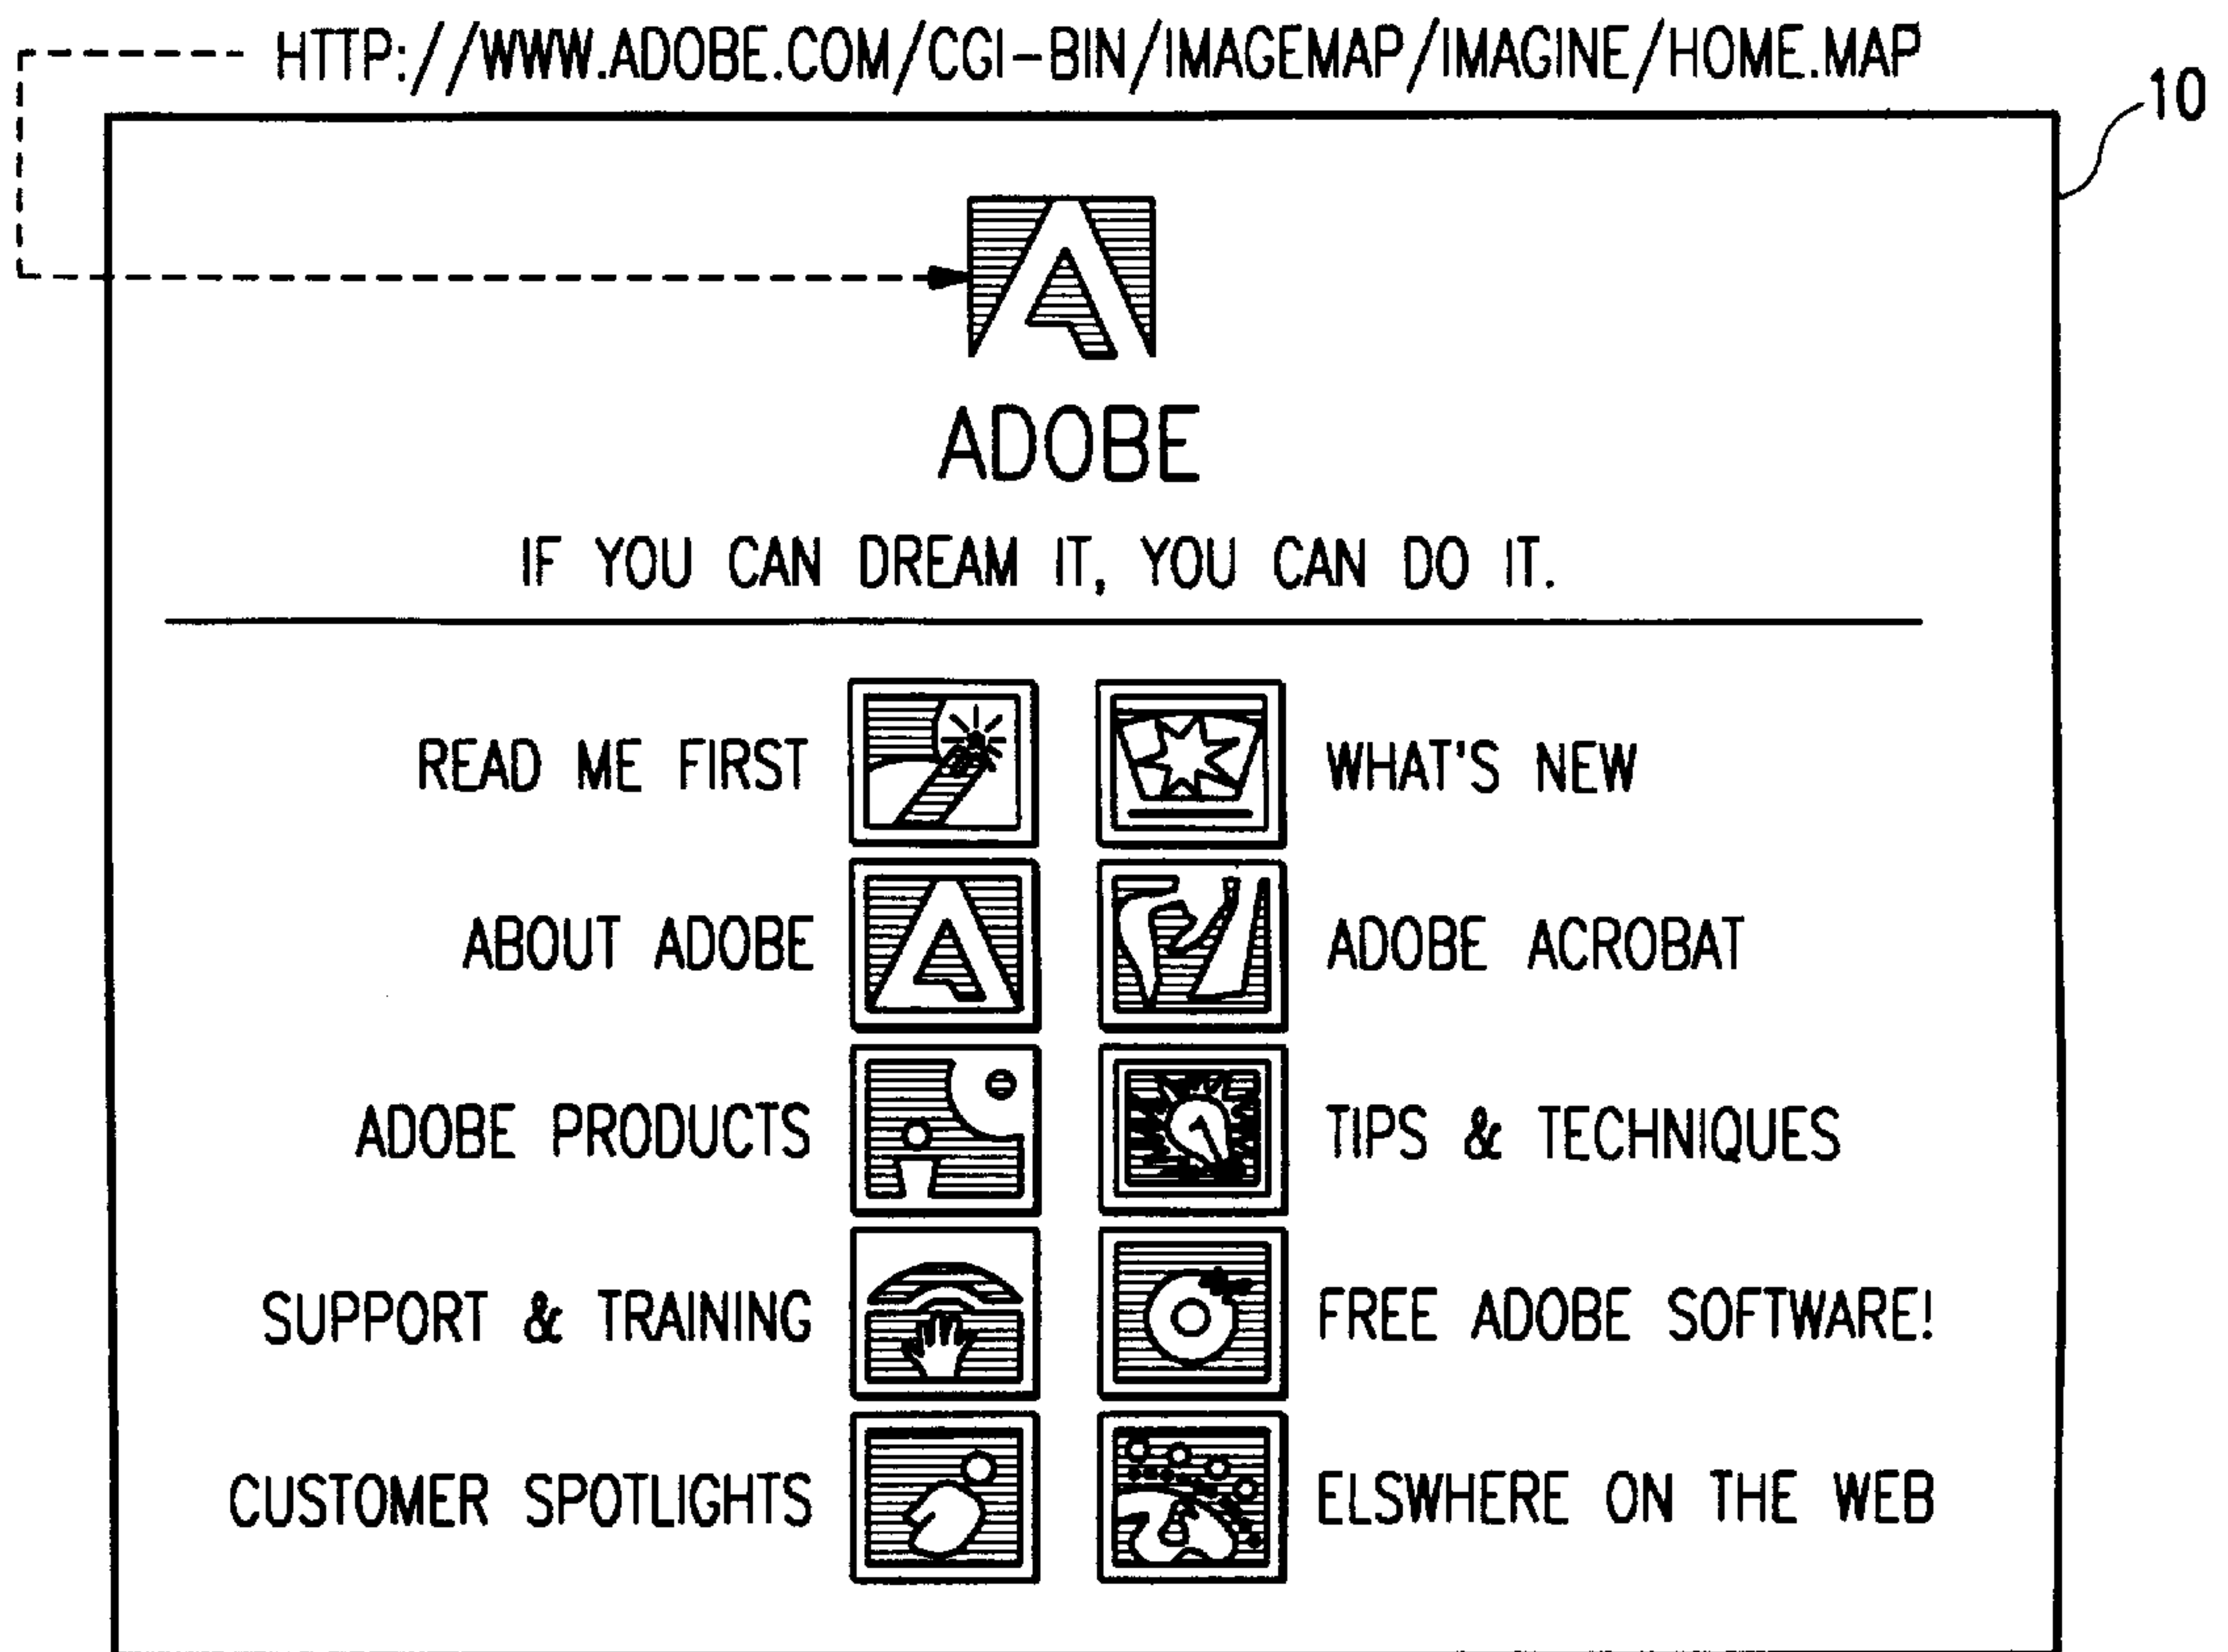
HTTP://WWW.ADOBE.COM/CGI-BIN/IMAGEMAP/IMAGINE/HOME.MAP

10

ADOBE

IF YOU CAN DREAM IT, YOU CAN DO IT.

READ ME FIRST

WHAT'S NEW

ABOUT ADOBE

ADOBE ACROBAT

ADOBE PRODUCTS

TIPS & TECHNIQUES

SUPPORT & TRAINING

FREE ADOBE SOFTWARE!

CUSTOMER SPOTLIGHTS

ELSWHERE ON THE WEB